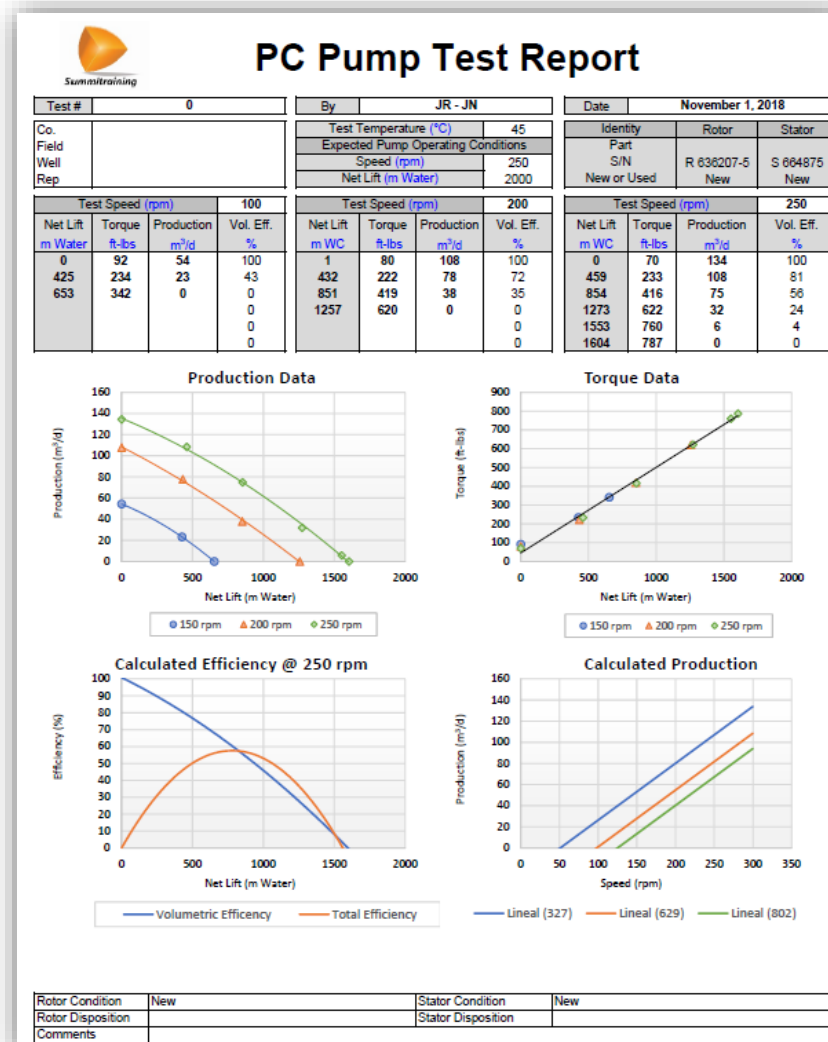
Summitraining

PC Pump Test Report

| Test # | 0 |
|---|---|
| Co. | |
| Field | |
| Well | |
| Rep | |

| By | JR - JN |
|---|---|
| Test Temperature (°C) | 45 |
| Expected Pump Operating Conditions | |
| Speed (rpm) | 250 |
| Net Lift (m Water) | 2000 |

| Date | November 1, 2018 | |
|---|---|---|
| Identity | Rotor | Stator |
| Part | | |
| S/N | R 636207-5 | S 664875 |
| New or Used | New | New |

| Test Speed (rpm) | | | 100 |
|---|---|---|---|
| Net Lift m Water | Torque ft-lbs | Production $m^3/d$ | Vol. Eff. % |
| 0 | 92 | 54 | 100 |
| 425 | 234 | 23 | 43 |
| 653 | 342 | 0 | 0 |
| | | | 0 |
| | | | 0 |
| | | | 0 |

| Test Speed (rpm) | | | 200 |
|---|---|---|---|
| Net Lift m WC | Torque ft-lbs | Production $m^3/d$ | Vol. Eff. % |
| 1 | 80 | 108 | 100 |
| 432 | 222 | 78 | 72 |
| 851 | 419 | 38 | 35 |
| 1257 | 620 | 0 | 0 |
| | | | 0 |
| | | | 0 |

| Test Speed (rpm) | | | 250 |
|---|---|---|---|
| Net Lift m WC | Torque ft-lbs | Production $m^3/d$ | Vol. Eff. % |
| 0 | 70 | 134 | 100 |
| 459 | 233 | 108 | 81 |
| 854 | 416 | 75 | 56 |
| 1273 | 622 | 32 | 24 |
| 1553 | 760 | 6 | 4 |
| 1604 | 787 | 0 | 0 |

Production Data
Production ($m^3/d$)
160 140 120 100 80 60 40 20 0
0 500 1000 1500 2000
Net Lift (m Water)
150 rpm 200 rpm 250 rpm

Torque Data
Torque (ft-lbs)
900 800 700 600 500 400 300 200 100 0
0 500 1000 1500 2000
Net Lift (m Water)
150 rpm 200 rpm 250 rpm

Calculated Efficiency @ 250 rpm
Efficiency (%)
100 90 80 70 60 50 40 30 20 10 0
0 500 1000 1500 2000
Net Lift (m Water)
Volumetric Efficency Total Efficiency

Calculated Production
Production ($m^3/d$)
160 140 120 100 80 60 40 20 0
0 50 100 150 200 250 300 350
Speed (rpm)
Lineal (327) Lineal (629) Lineal (802)

| Rotor Condition | New | Stator Condition | New |
|---|---|---|---|
| Rotor Disposition | | Stator Disposition | |
| Comments | | | |